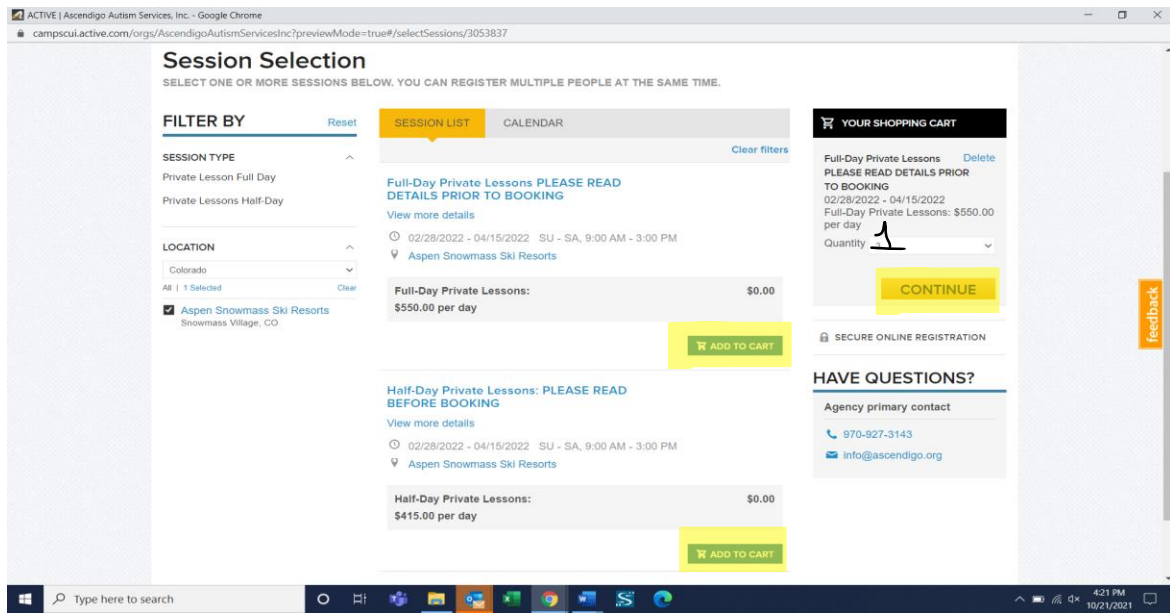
ACTIVE | Ascendigo Autism Services, Inc. - Google Chrome
campscui.active.com/orgs/AscendigoAutismServicesInc?previewMode=true#/selectSessions/3053837

Session Selection
SELECT ONE OR MORE SESSIONS BELOW. YOU CAN REGISTER MULTIPLE PEOPLE AT THE SAME TIME.

FILTER BY Reset

SESSION TYPE
Private Lesson Full Day
Private Lessons Half-Day

LOCATION
Colorado
All | 1 Selected Clear
Aspen Snowmass Ski Resorts
Snowmass Village, CO

SESSION LIST CALENDAR
Clear filters

Full-Day Private Lessons PLEASE READ DETAILS PRIOR TO BOOKING
View more details
02/28/2022 - 04/15/2022 SU - SA, 9:00 AM - 3:00 PM
Aspen Snowmass Ski Resorts
Full-Day Private Lessons: $0.00
$550.00 per day
ADD TO CART

Half-Day Private Lessons: PLEASE READ BEFORE BOOKING
View more details
02/28/2022 - 04/15/2022 SU - SA, 9:00 AM - 3:00 PM
Aspen Snowmass Ski Resorts
Half-Day Private Lessons: $0.00
$415.00 per day
ADD TO CART

YOUR SHOPPING CART
Full-Day Private Lessons Delete
PLEASE READ DETAILS PRIOR TO BOOKING
02/28/2022 - 04/15/2022
Full-Day Private Lessons: $550.00 per day
Quantity 1
CONTINUE

SECURE ONLINE REGISTRATION

HAVE QUESTIONS?
Agency primary contact
970-927-3143
info@ascendigo.org

feedback

Type here to search
4:21 PM
10/21/2021